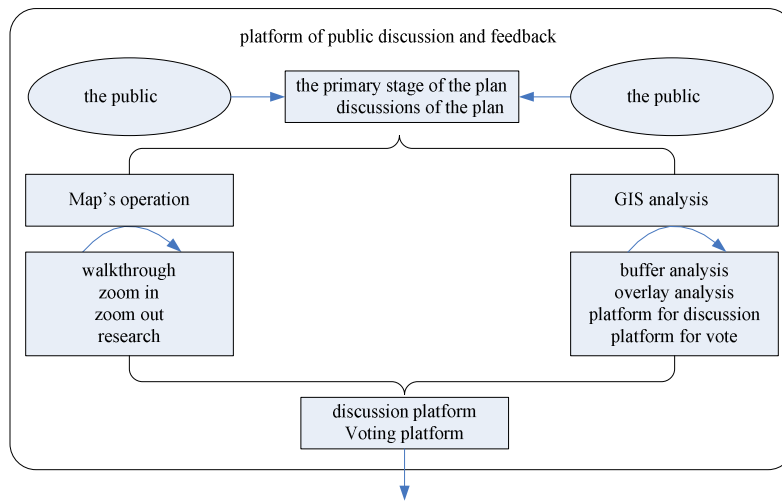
platform of public discussion and feedback

the public

the primary stage of the plan
discussions of the plan

the public

Map’s operation

GIS analysis

walkthrough
zoom in
zoom out
research

buffer analysis
overlay analysis
platform for discussion
platform for vote

discussion platform
Voting platform